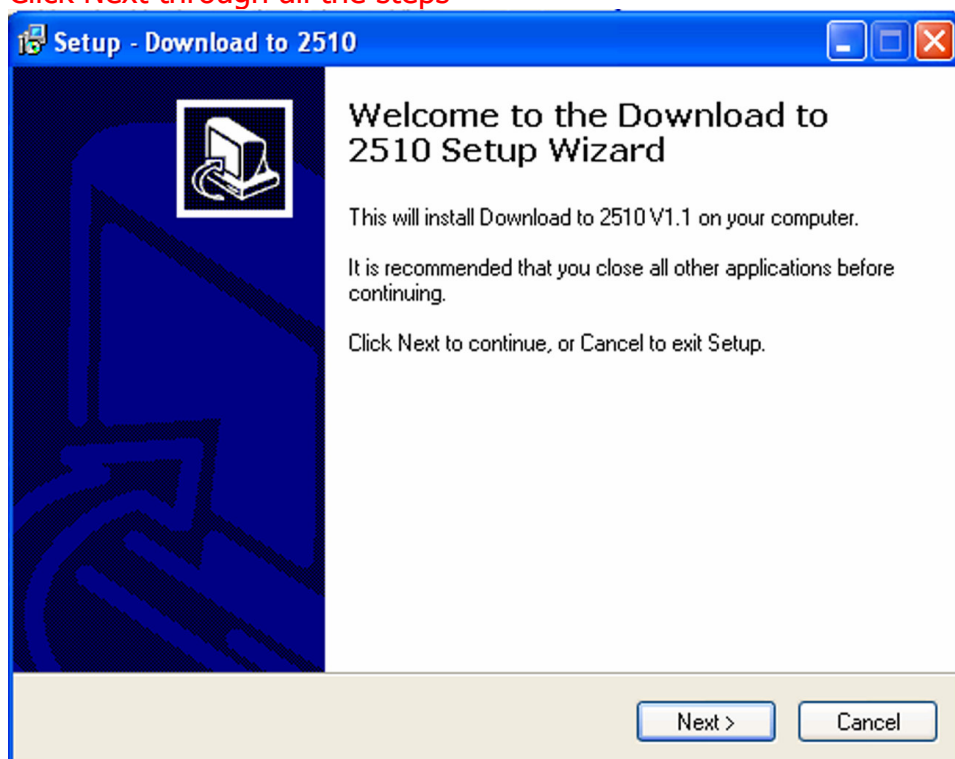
Click Next through all the steps

Setup - Download to 2510

Welcome to the Download to 2510 Setup Wizard

This will install Download to 2510 V1.1 on your computer.

It is recommended that you close all other applications before continuing.

Click Next to continue, or Cancel to exit Setup.

Next >

Cancel